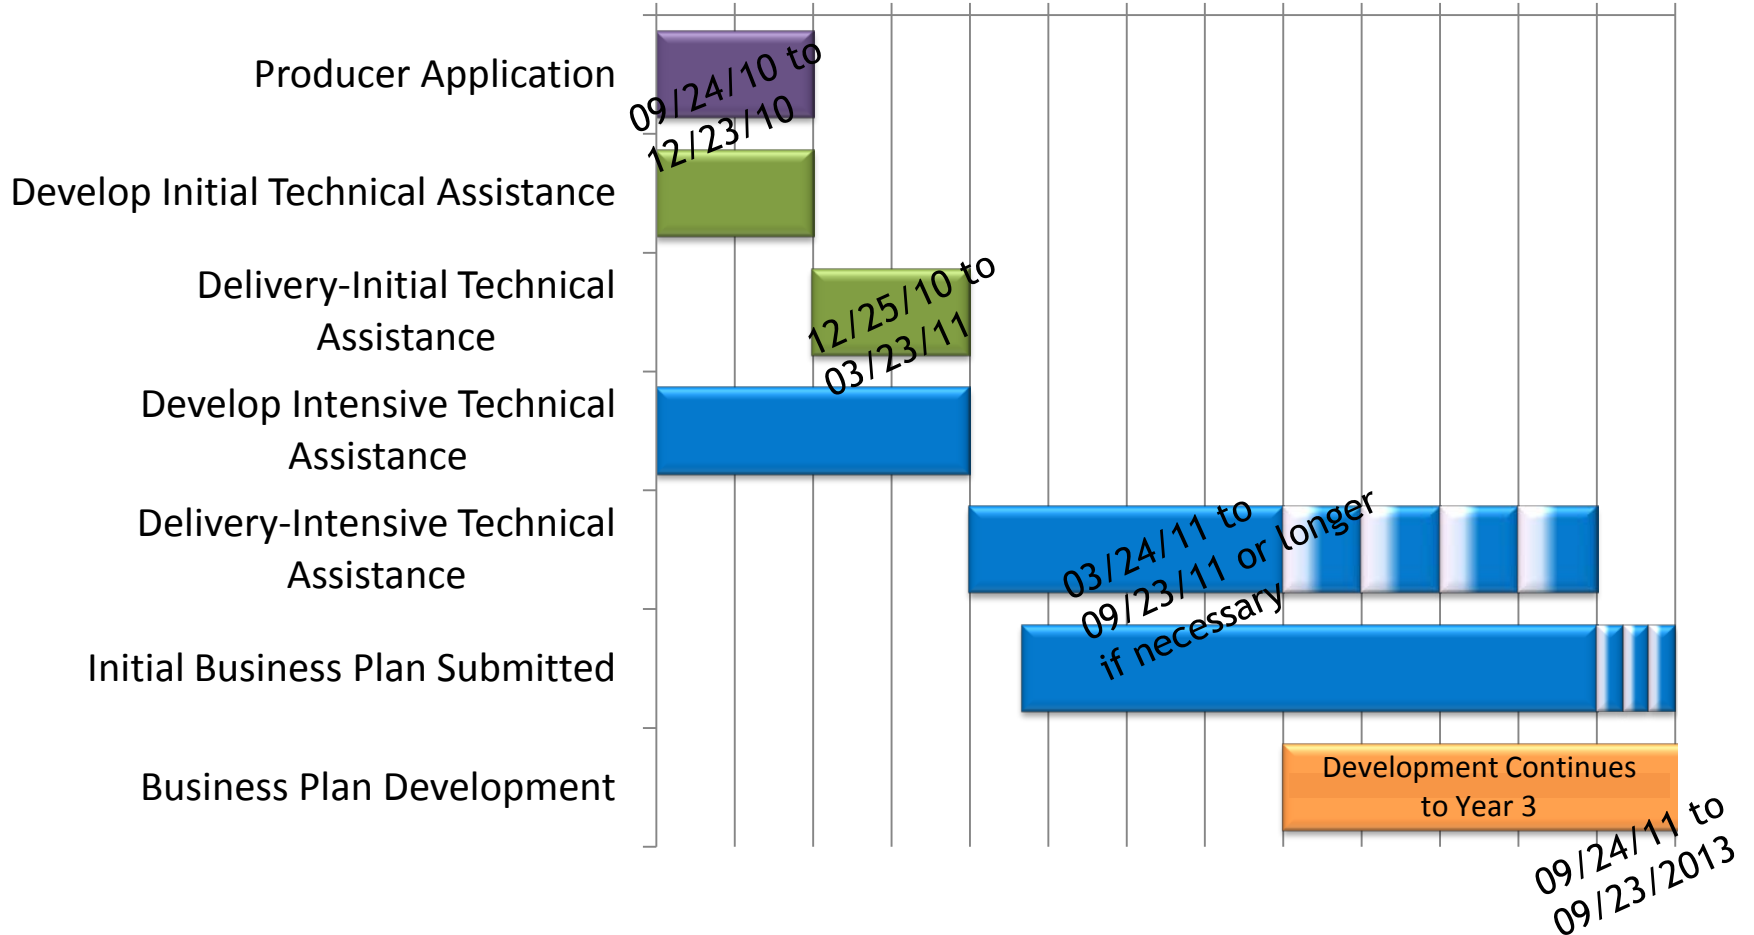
Producer Application

Develop Initial Technical Assistance

Delivery-Initial Technical Assistance

Develop Intensive Technical Assistance

Delivery-Intensive Technical Assistance

Initial Business Plan Submitted

Business Plan Development

09/24/10 to 12/23/10

12/25/10 to 03/23/11

03/24/11 to 09/23/11 or longer if necessary

Development Continues to Year 3

09/24/11 to 09/23/2013